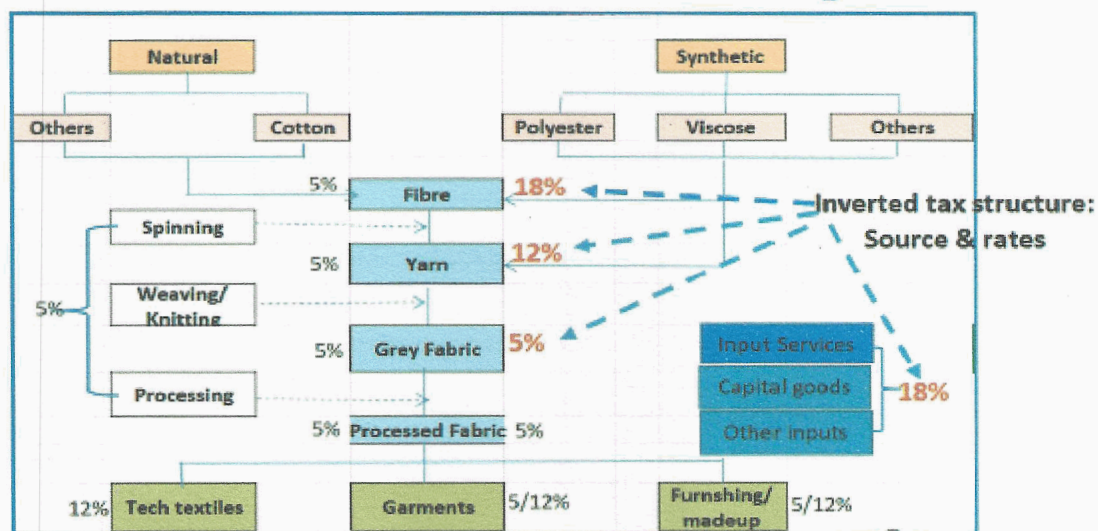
Natural

Synthetic

Others

Cotton

Polyester

Viscose

Others

5%

Fibre

18%

Inverted tax structure: Source & rates

Spinning

5%

Yarn

12%

5%

Weaving/ Knitting

5%

Grey Fabric

5%

Input Services

Capital goods

18%

Processing

Other inputs

5%

Processed Fabric

5%

12%

Tech textiles

Garments

5/12%

Furnshing/ madeup

5/12%